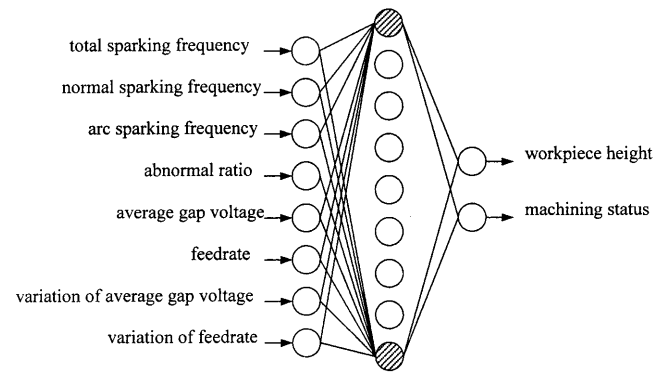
total sparking frequency
normal sparking frequency
arc sparking frequency
abnormal ratio
average gap voltage
feedrate
variation of average gap voltage
variation of feedrate
workpiece height
machining status